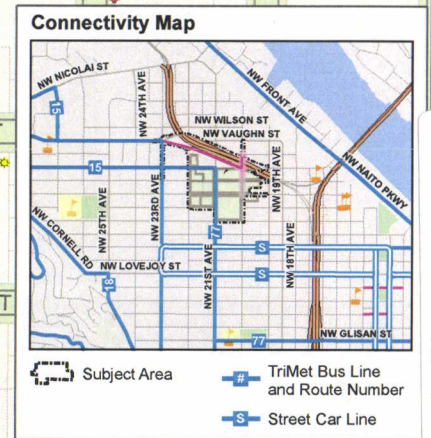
Connectivity Map

NW NICOLAI ST
15
NW 24TH AVE
NW WILSON ST
NW VAUGHN ST
NW FRONT AVE
NW NAITO PKWY
15
NW 23RD AVE
NW 25TH AVE
77
NW 19TH AVE
NW CORNELL RD
S
NW 18TH AVE
NW LOVEJOY ST
S
18
NW 21ST AVE
77
NW GLISAN ST

Subject Area
#
TriMet Bus Line and Route Number
S
Street Car Line